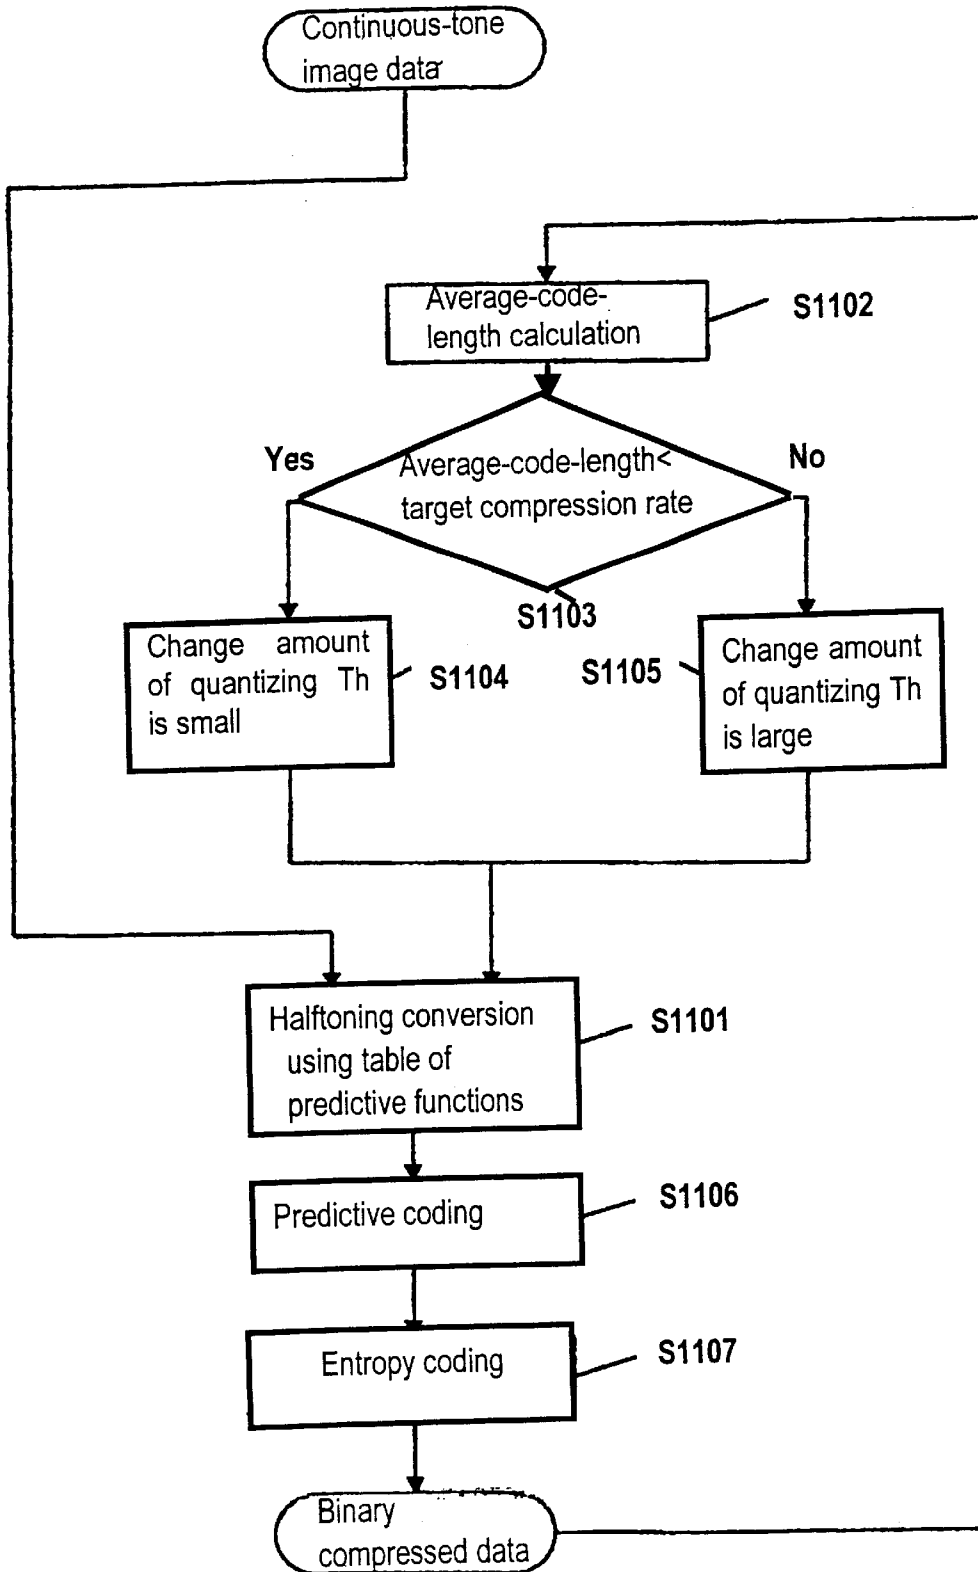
Continuous-tone image data

Average-code-length calculation

S1102

Yes

Average-code-length< target compression rate

No

S1103

Change amount of quantizing Th is small

S1104

S1105

Change amount of quantizing Th is large

Halftoning conversion using table of predictive functions

S1101

Predictive coding

S1106

Entropy coding

S1107

Binary compressed data